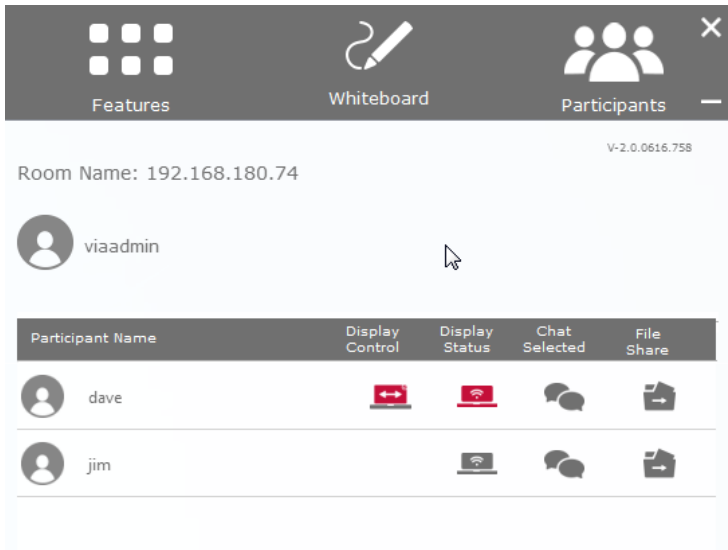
Features

Whiteboard

Participants

V-2.0.0616.758

Room Name: 192.168.180.74

viaadmin

| Participant Name | Display Control | Display Status | Chat Selected | File Share |
|---|---|---|---|---|
| dave | | | | |
| jim | | | | |